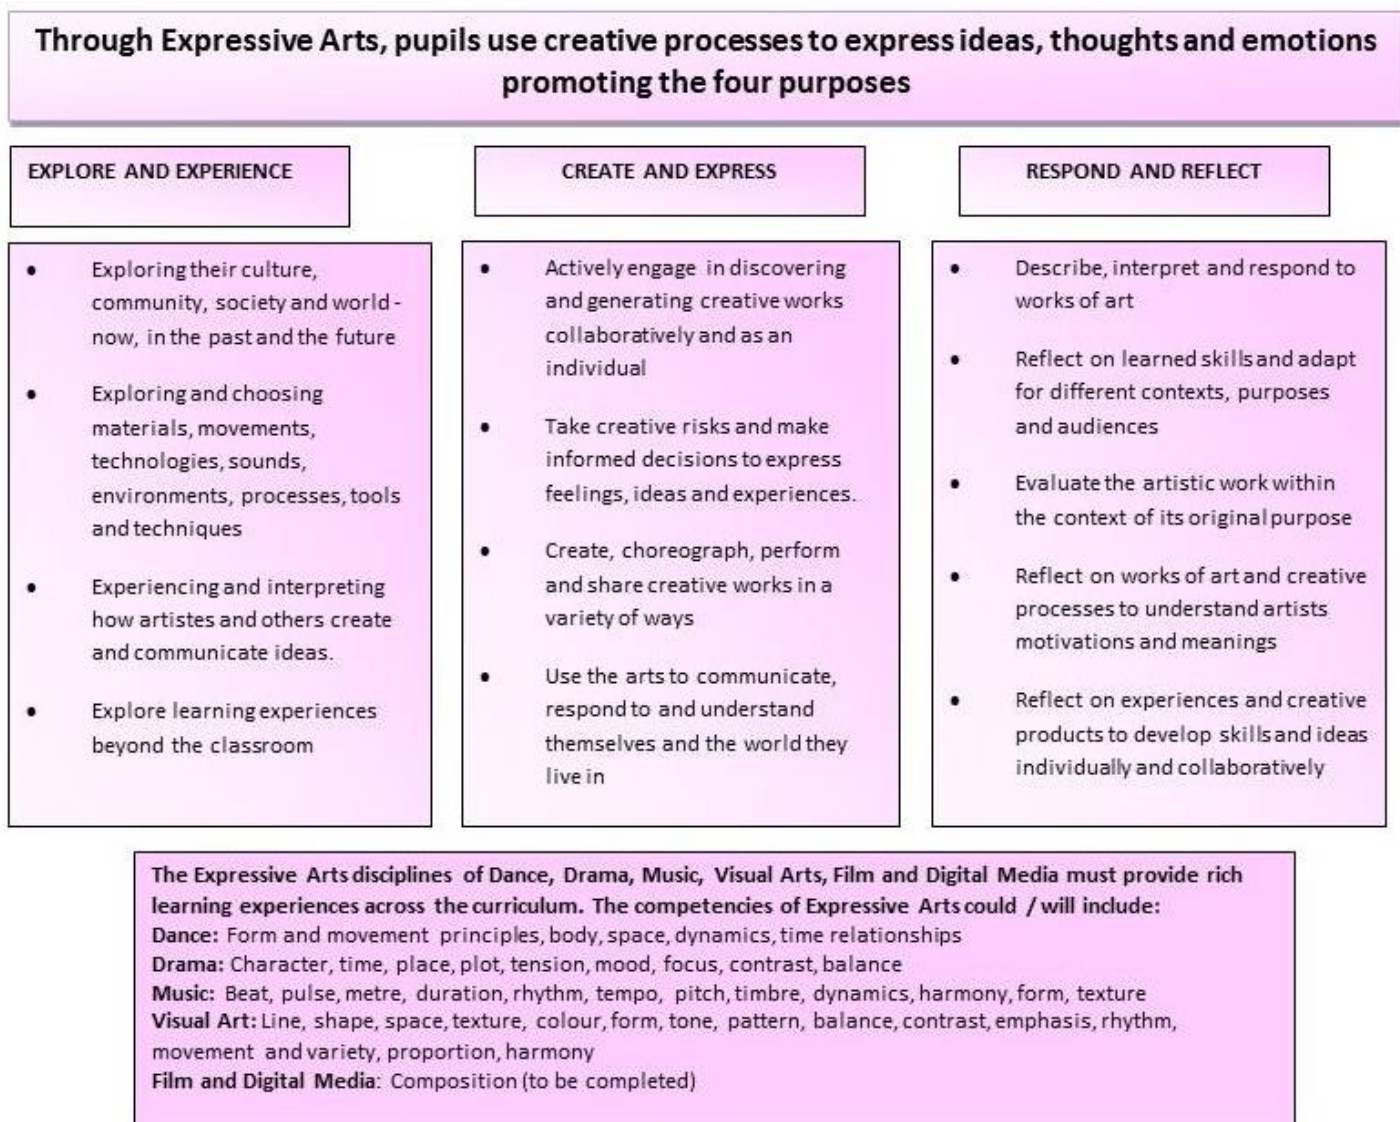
Through Expressive Arts, pupils use creative processes to express ideas, thoughts and emotions promoting the four purposes

EXPLORE AND EXPERIENCE

- Exploring their culture, community, society and world - now, in the past and the future
- Exploring and choosing materials, movements, technologies, sounds, environments, processes, tools and techniques
- Experiencing and interpreting how artistes and others create and communicate ideas.
- Explore learning experiences beyond the classroom

CREATE AND EXPRESS

- Actively engage in discovering and generating creative works collaboratively and as an individual
- Take creative risks and make informed decisions to express feelings, ideas and experiences.
- Create, choreograph, perform and share creative works in a variety of ways
- Use the arts to communicate, respond to and understand themselves and the world they live in

RESPOND AND REFLECT

- Describe, interpret and respond to works of art
- Reflect on learned skills and adapt for different contexts, purposes and audiences
- Evaluate the artistic work within the context of its original purpose
- Reflect on works of art and creative processes to understand artists motivations and meanings
- Reflect on experiences and creative products to develop skills and ideas individually and collaboratively

The Expressive Arts disciplines of Dance, Drama, Music, Visual Arts, Film and Digital Media must provide rich learning experiences across the curriculum. The competencies of Expressive Arts could / will include:
Dance: Form and movement principles, body, space, dynamics, time relationships
Drama: Character, time, place, plot, tension, mood, focus, contrast, balance
Music: Beat, pulse, metre, duration, rhythm, tempo, pitch, timbre, dynamics, harmony, form, texture
Visual Art: Line, shape, space, texture, colour, form, tone, pattern, balance, contrast, emphasis, rhythm, movement and variety, proportion, harmony
Film and Digital Media: Composition (to be completed)